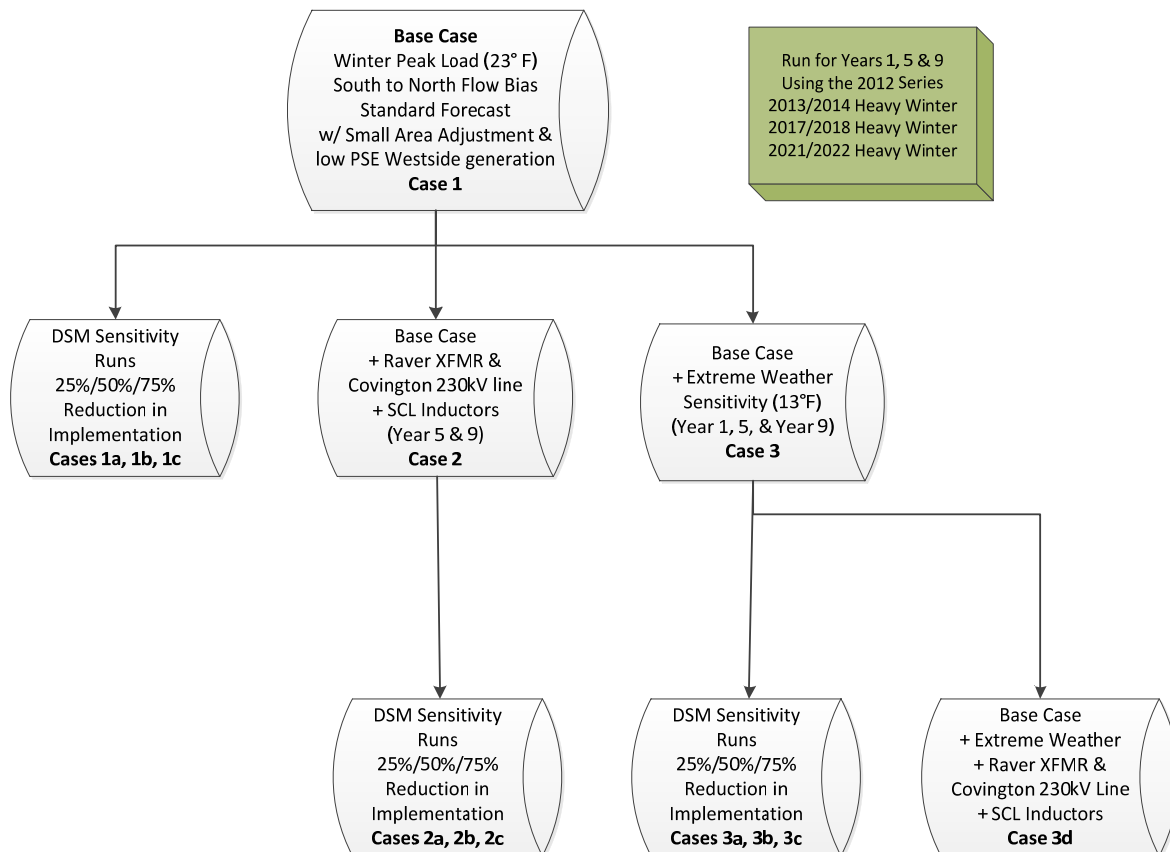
**Base Case**
Winter Peak Load (23° F)
South to North Flow Bias
Standard Forecast
w/ Small Area Adjustment &
low PSE Westside generation
**Case 1**

Run for Years 1, 5 & 9
Using the 2012 Series
2013/2014 Heavy Winter
2017/2018 Heavy Winter
2021/2022 Heavy Winter

DSM Sensitivity
Runs
25%/50%/75%
Reduction in
Implementation
**Cases 1a, 1b, 1c**

Base Case
+ Raver XFMR &
Covington 230kV line
+ SCL Inductors
(Year 5 & 9)
**Case 2**

Base Case
+ Extreme Weather
Sensitivity (13°F)
(Year 1, 5, & Year 9)
**Case 3**

DSM Sensitivity
Runs
25%/50%/75%
Reduction in
Implementation
**Cases 2a, 2b, 2c**

DSM Sensitivity
Runs
25%/50%/75%
Reduction in
Implementation
**Cases 3a, 3b, 3c**

Base Case
+ Extreme Weather
+ Raver XFMR &
Covington 230kV Line
+ SCL Inductors
**Case 3d**